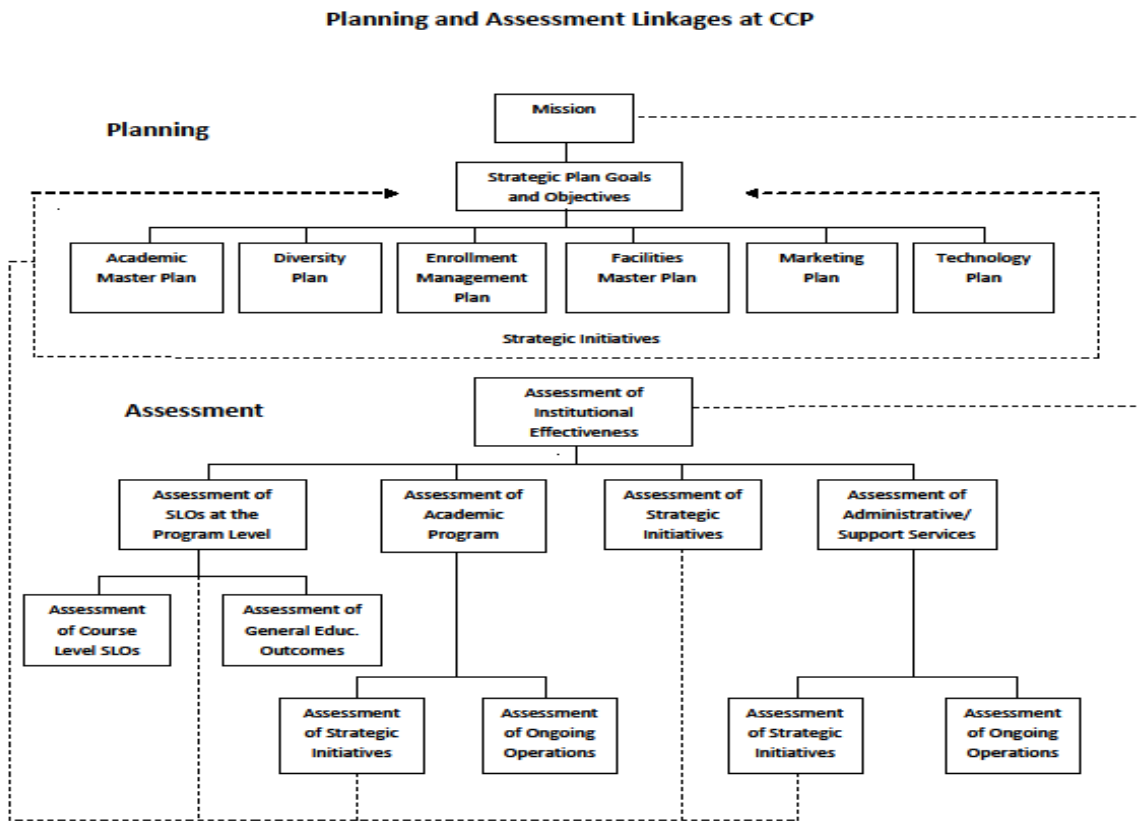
Planning and Assessment Linkages at CCP

Planning

Mission

Strategic Plan Goals and Objectives

Academic Master Plan

Diversity Plan

Enrollment Management Plan

Facilities Master Plan

Marketing Plan

Technology Plan

Strategic Initiatives

Assessment

Assessment of Institutional Effectiveness

Assessment of SLOs at the Program Level

Assessment of Academic Program

Assessment of Strategic Initiatives

Assessment of Administrative/ Support Services

Assessment of Course Level SLOs

Assessment of General Educ. Outcomes

Assessment of Strategic Initiatives

Assessment of Ongoing Operations

Assessment of Strategic Initiatives

Assessment of Ongoing Operations